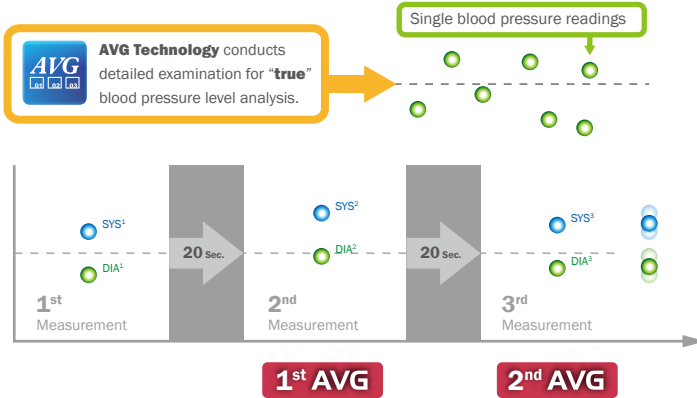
AVG
01 02 03

AVG Technology conducts detailed examination for "true" blood pressure level analysis.

Single blood pressure readings

SYS$^1$
DIA$^1$
1$^{st}$
Measurement

20 Sec.

SYS$^2$
DIA$^2$
2$^{nd}$
Measurement

20 Sec.

SYS$^3$
DIA$^3$
3$^{rd}$
Measurement

1$^{st}$ AVG

2$^{nd}$ AVG